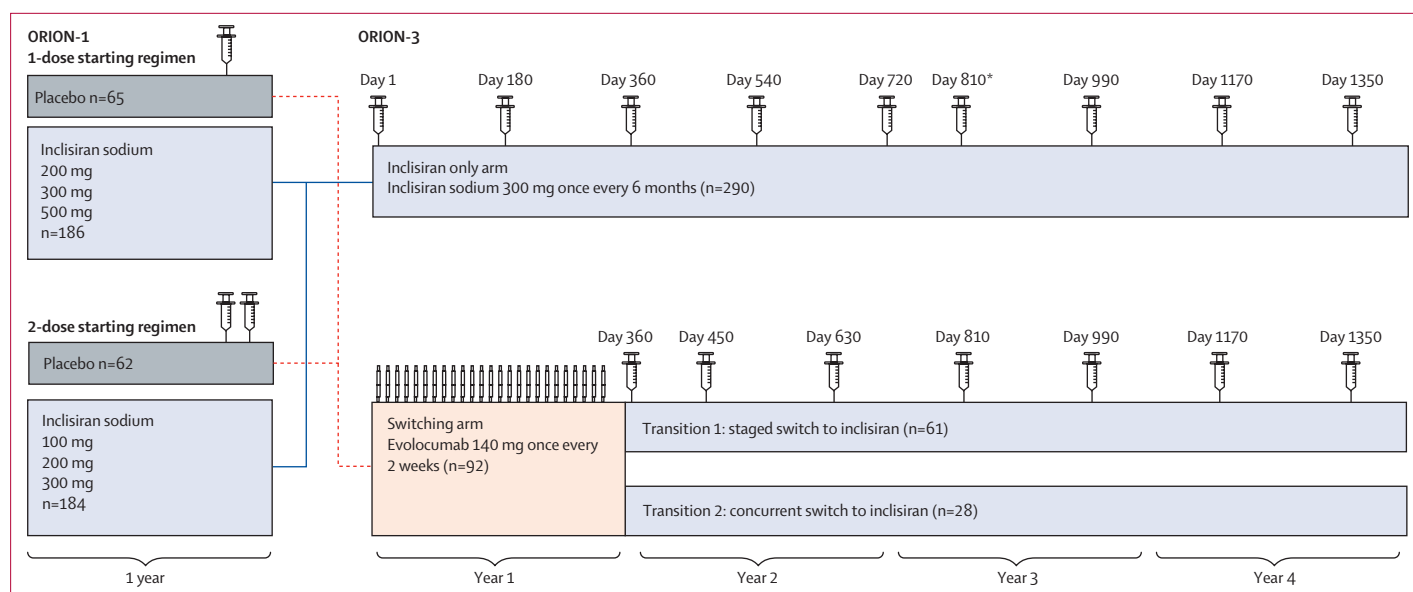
ORION-1
1-dose starting regimen

Placebo n=65

Inclisiran sodium
200 mg
300 mg
500 mg
n=186

2-dose starting regimen

Placebo n=62

Inclisiran sodium
100 mg
200 mg
300 mg
n=184

1 year

ORION-3

Day 1 Day 180 Day 360 Day 540 Day 720 Day 810* Day 990 Day 1170 Day 1350

Inclisiran only arm
Inclisiran sodium 300 mg once every 6 months (n=290)

Day 360 Day 450 Day 630 Day 810 Day 990 Day 1170 Day 1350

Switching arm
Evolocumab 140 mg once every 2 weeks (n=92)

Transition 1: staged switch to inclisiran (n=61)

Transition 2: concurrent switch to inclisiran (n=28)

Year 1 Year 2 Year 3 Year 4